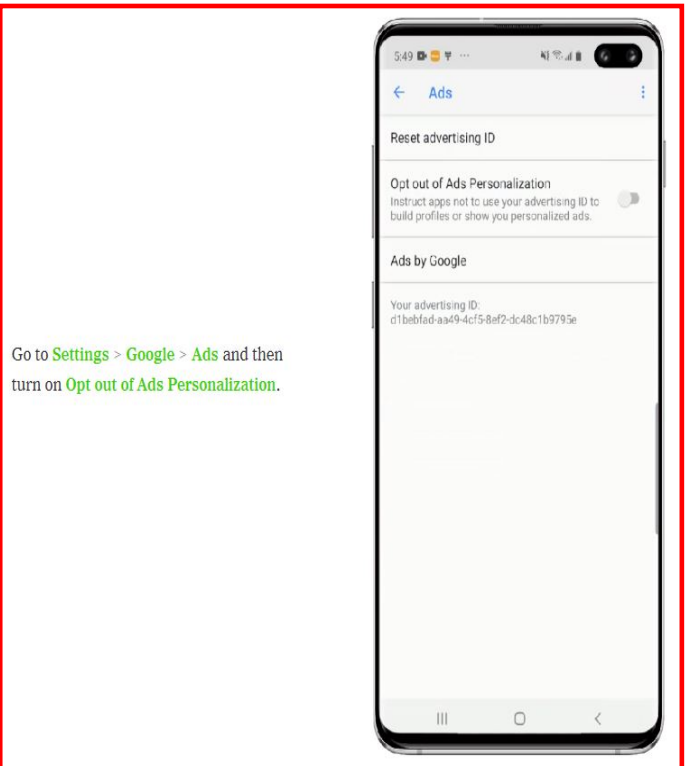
Go to Settings > Google > Ads and then turn on Opt out of Ads Personalization.

5:49

Ads

Reset advertising ID

Opt out of Ads Personalization
Instruct apps not to use your advertising ID to build profiles or show you personalized ads.

Ads by Google

Your advertising ID:
d1bebfad-aa49-4cf5-8ef2-dc48c1b9795e